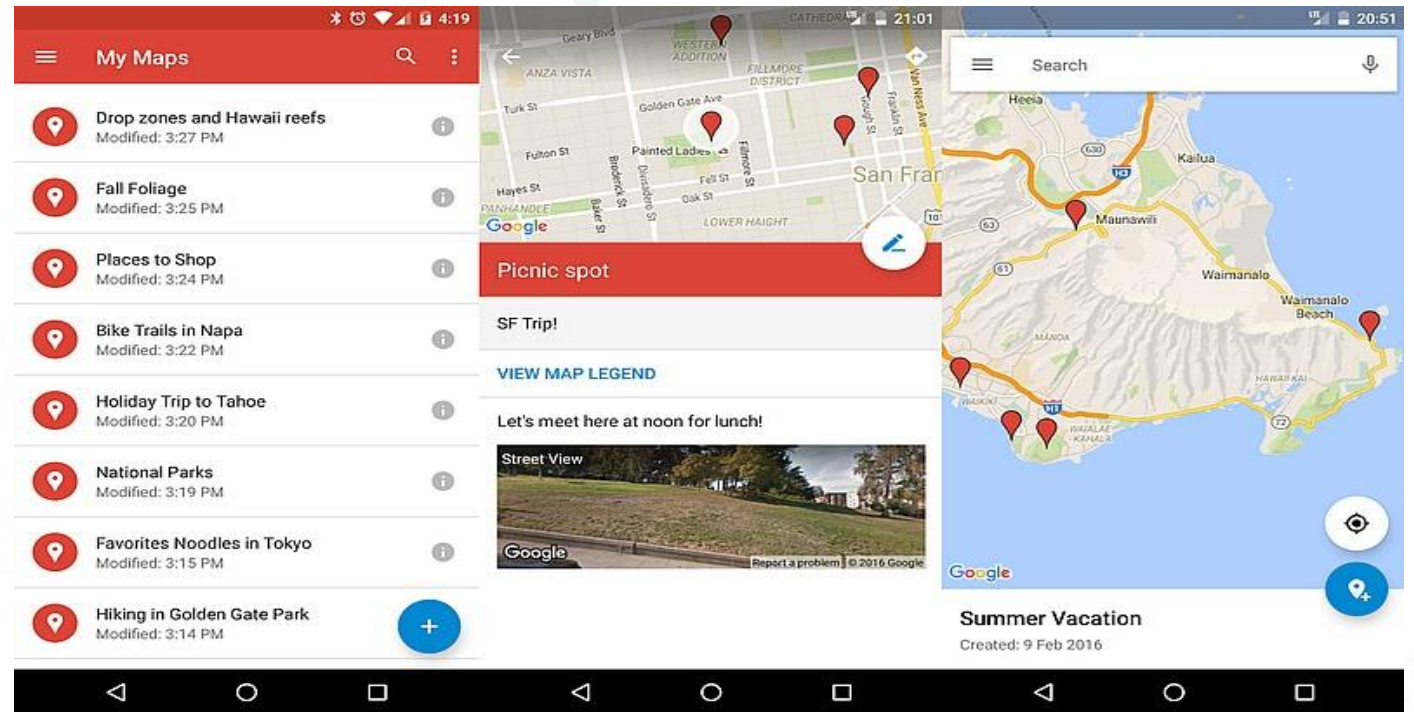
4:19

My Maps

Drop zones and Hawaii reefs
Modified: 3:27 PM

Fall Foliage
Modified: 3:25 PM

Places to Shop
Modified: 3:24 PM

Bike Trails in Napa
Modified: 3:22 PM

Holiday Trip to Tahoe
Modified: 3:20 PM

National Parks
Modified: 3:19 PM

Favorites Noodles in Tokyo
Modified: 3:15 PM

Hiking in Golden Gate Park
Modified: 3:14 PM

21:01

Geary Blvd
WESTERN ADDITION
ANZA VISTA
FILLMORE DISTRICT
Turk St
Golden Gate Ave
Fulton St
Painted Ladies
Hayes St
Fell St
Oak St
PANHANDLE
LOWER HAIGHT
San Fran
Google

Picnic spot

SF Trip!

VIEW MAP LEGEND

Let's meet here at noon for lunch!

Street View
Google
Report a problem © 2016 Google

20:51

Search

Heeia
Kailua
Maunawili
Waimanalo
Waimanalo Beach
MANOA
WAIKIKI
HAWAII KAI
Google

Summer Vacation
Created: 9 Feb 2016